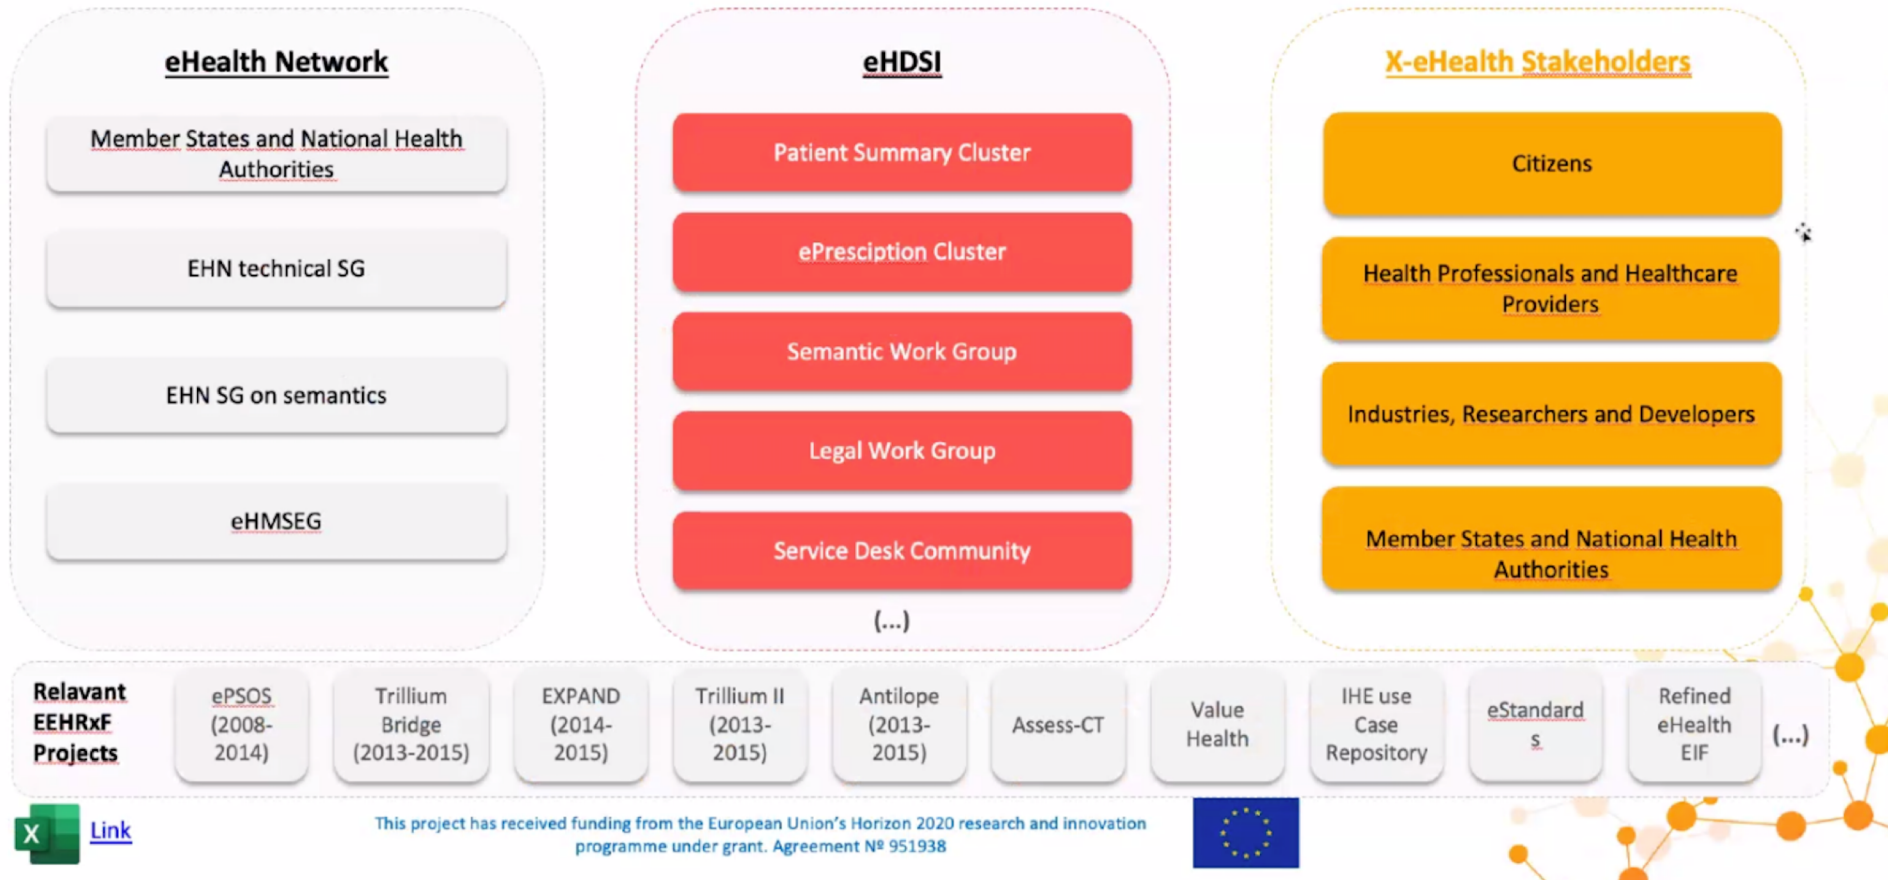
eHealth Network

Member States and National Health Authorities

EHN technical SG

EHN SG on semantics

eHMSEG

eHDSI

Patient Summary Cluster

ePresciption Cluster

Semantic Work Group

Legal Work Group

Service Desk Community

(...)

X-eHealth Stakeholders

Citizens

Health Professionals and Healthcare Providers

Industries, Researchers and Developers

Member States and National Health Authorities

| Relavant EEHRxF Projects | ePSOS (2008-2014) | Trillium Bridge (2013-2015) | EXPAND (2014-2015) | Trillium II (2013-2015) | Antilope (2013-2015) | Assess-CT | Value Health | IHE use Case Repository | eStandards | Refined eHealth EIF | (...) |
|---|---|---|---|---|---|---|---|---|---|---|---|

X Link

This project has received funding from the European Union's Horizon 2020 research and innovation programme under grant. Agreement Nº 951938